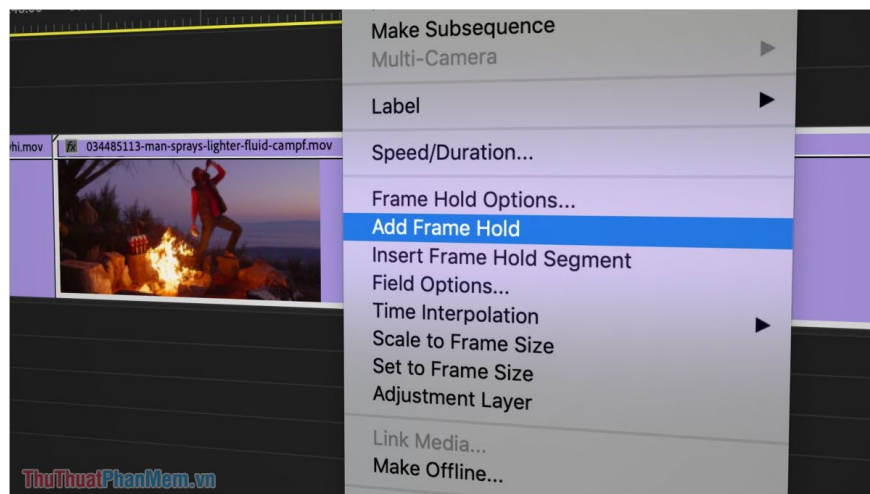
hi.mov

fx 034485113-man-sprays-lighter-fluid-campf.mov

Make Subsequence
Multi-Camera

Label

Speed/Duration...

Frame Hold Options...
Add Frame Hold
Insert Frame Hold Segment
Field Options...
Time Interpolation
Scale to Frame Size
Set to Frame Size
Adjustment Layer

Link Media...
Make Offline...

ThuThuatPhanMem.vn